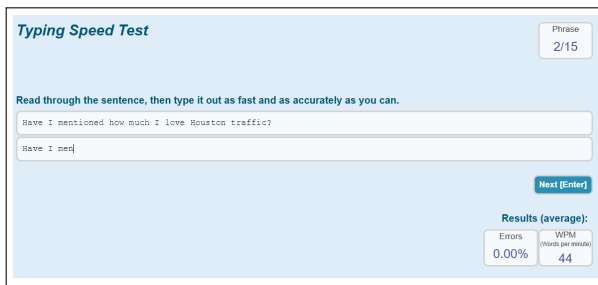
Typing Speed Test

Phrase
2/15

Read through the sentence, then type it out as fast and as accurately as you can.

Have I mentioned how much I love Houston traffic?

Have I men

Next [Enter]

Results (average):

Errors
0.00%

WPM
(Words per minute)
44